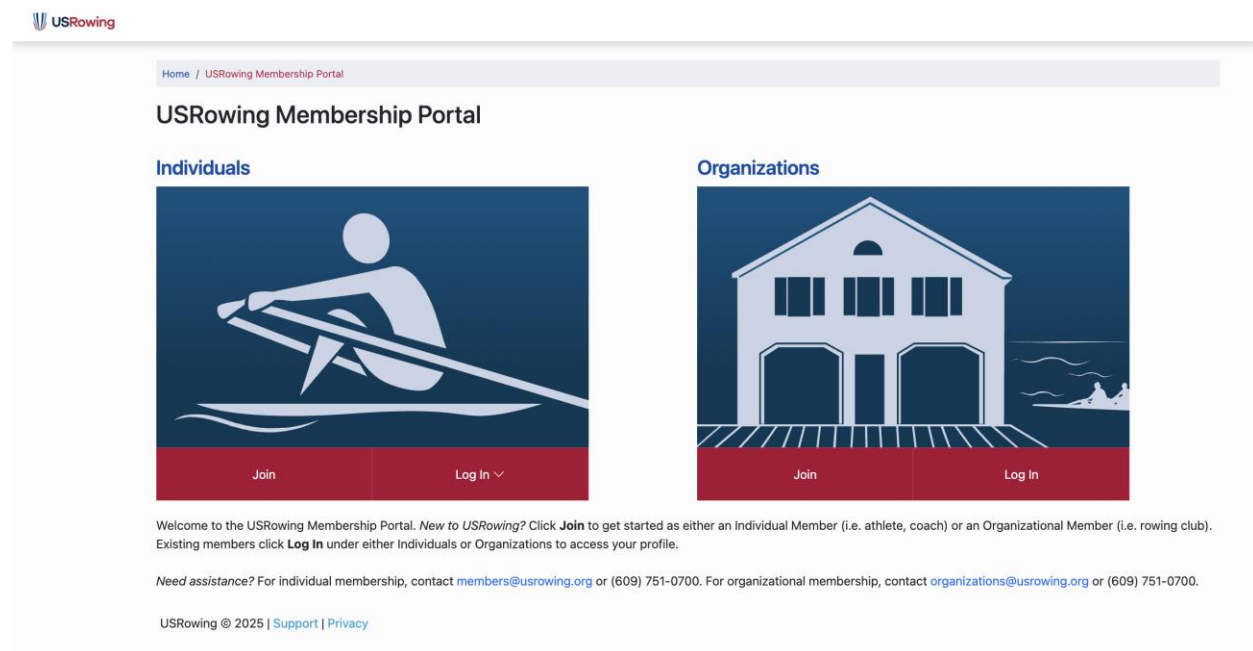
USRowing

Home / USRowing Membership Portal

USRowing Membership Portal

Individuals

Join

Log In

Organizations

Join

Log In

Welcome to the USRowing Membership Portal. New to USRowing? Click Join to get started as either an Individual Member (i.e. athlete, coach) or an Organizational Member (i.e. rowing club). Existing members click Log In under either Individuals or Organizations to access your profile.

Need assistance? For individual membership, contact members@usrowing.org or (609) 751-0700. For organizational membership, contact organizations@usrowing.org or (609) 751-0700.

USRowing © 2025 | Support | Privacy